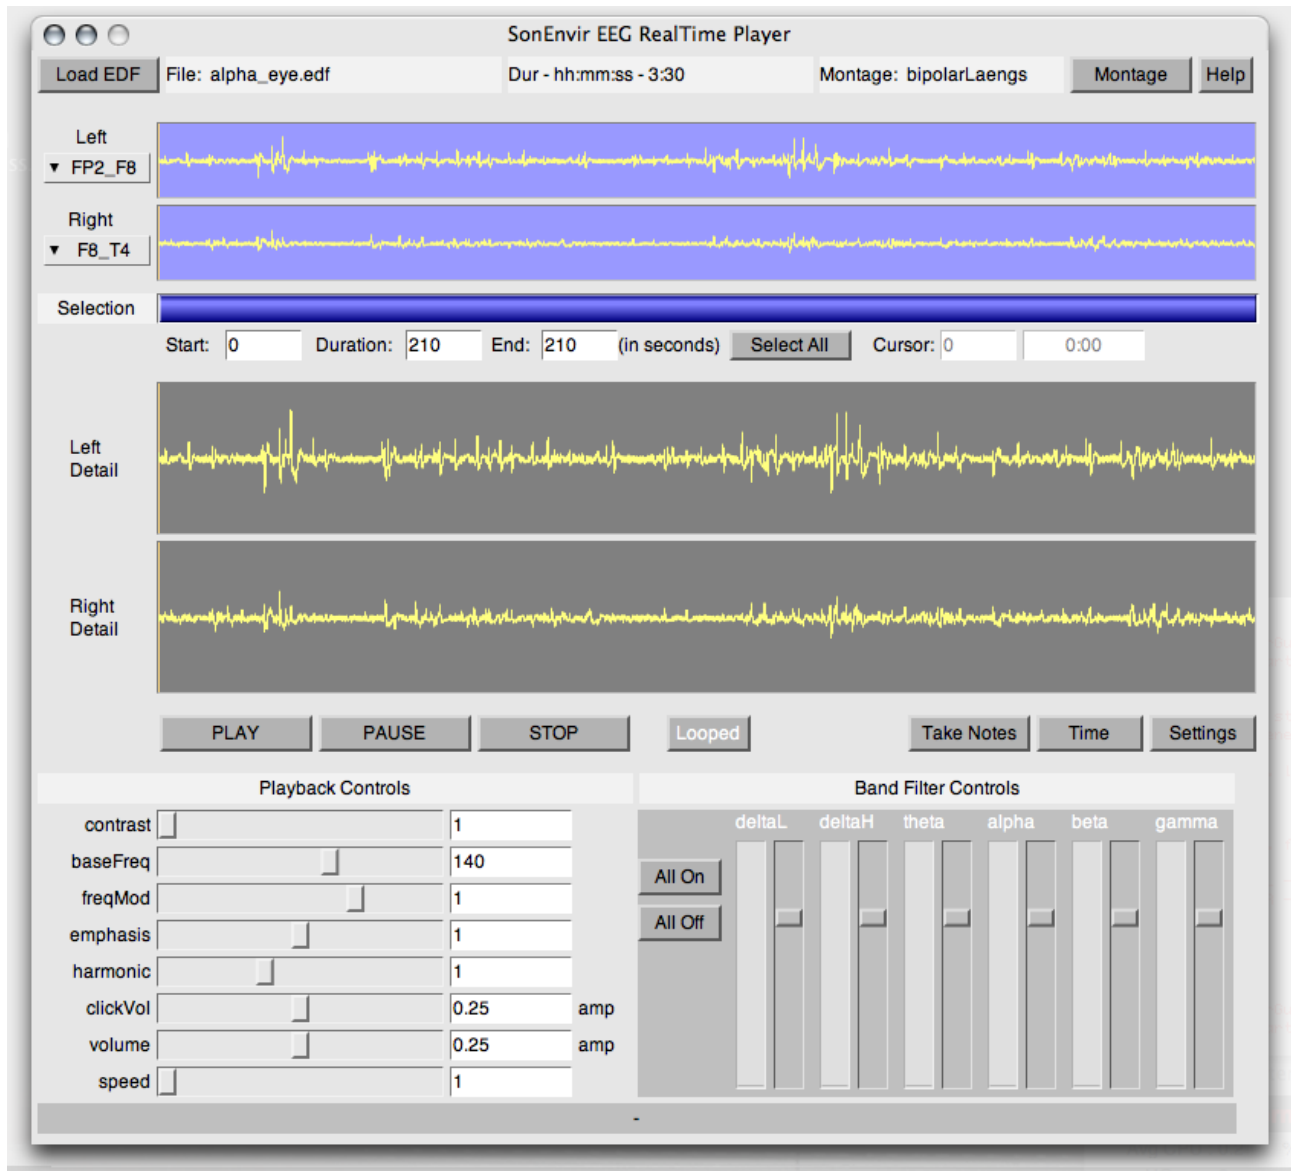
SonEnvir EEG RealTime Player

Load EDF File: alpha_eye.edf Dur - hh:mm:ss - 3:30 Montage: bipolarLaengs Montage Help

Left
▼ FP2_F8

Right
▼ F8_T4

Selection

Start: 0 Duration: 210 End: 210 (in seconds) Select All Cursor: 0 0:00

Left Detail

Right Detail

PLAY PAUSE STOP Looped Take Notes Time Settings

Playback Controls

| | |
|---|---|
| contrast | 1 |
| baseFreq | 140 |
| freqMod | 1 |
| emphasis | 1 |
| harmonic | 1 |
| clickVol | 0.25 amp |
| volume | 0.25 amp |
| speed | 1 |

Band Filter Controls

All On
All Off

deltaL deltaH theta alpha beta gamma

-